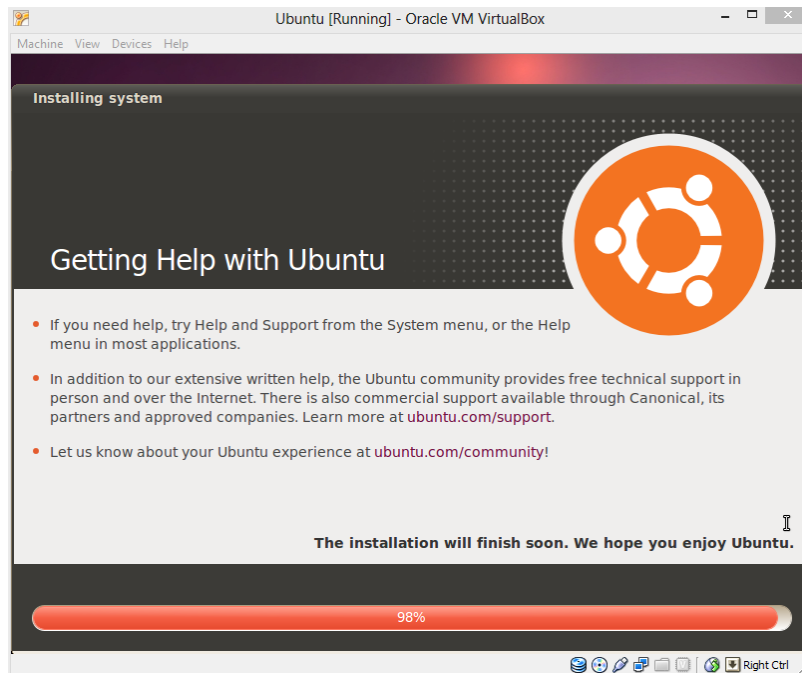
Ubuntu [Running] - Oracle VM VirtualBox

Machine View Devices Help

Installing system

Getting Help with Ubuntu

• If you need help, try Help and Support from the System menu, or the Help menu in most applications.

• In addition to our extensive written help, the Ubuntu community provides free technical support in person and over the Internet. There is also commercial support available through Canonical, its partners and approved companies. Learn more at ubuntu.com/support.

• Let us know about your Ubuntu experience at ubuntu.com/community!

The installation will finish soon. We hope you enjoy Ubuntu.

98%

Right Ctrl